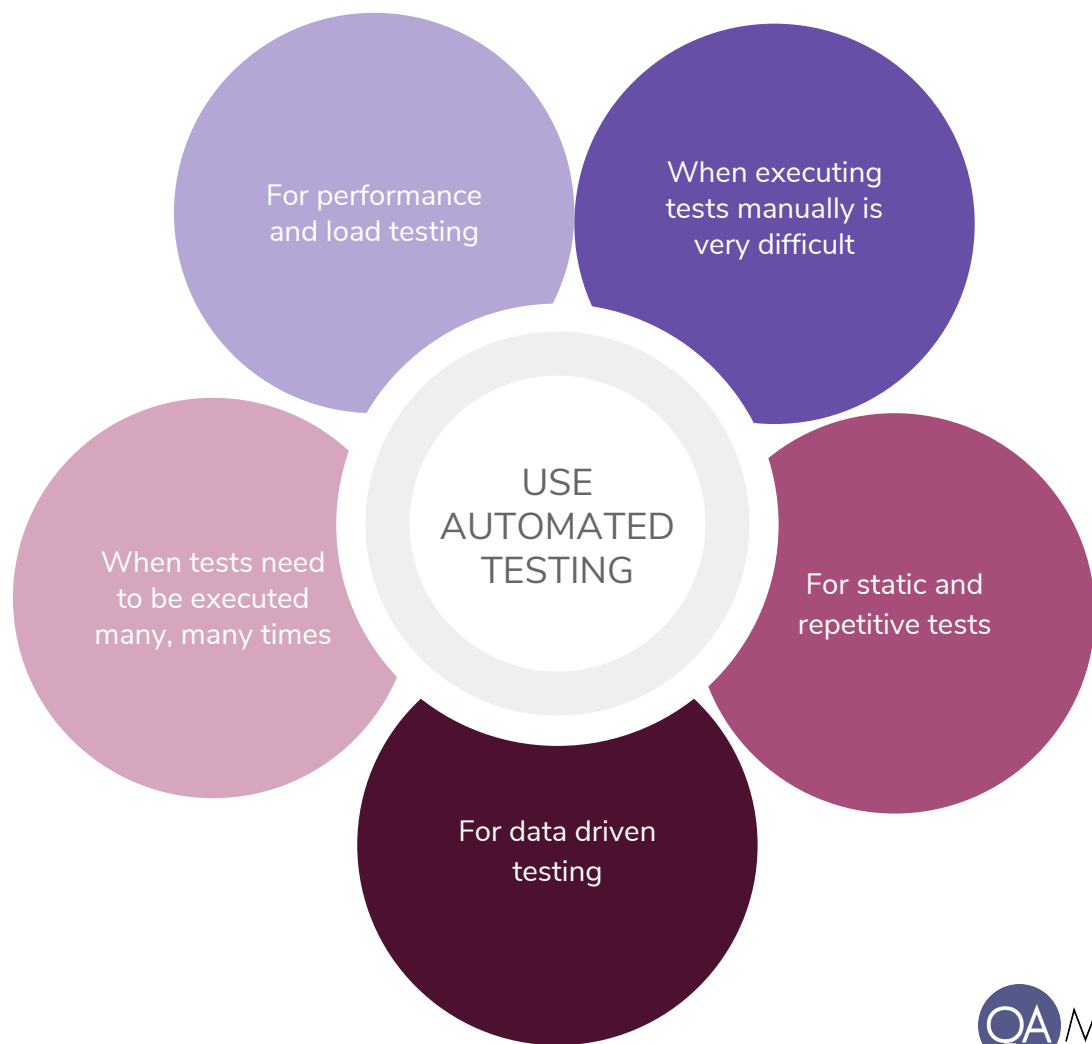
USE AUTOMATED TESTING

For performance and load testing

When executing tests manually is very difficult

For static and repetitive tests

For data driven testing

When tests need to be executed many, many times

QA M